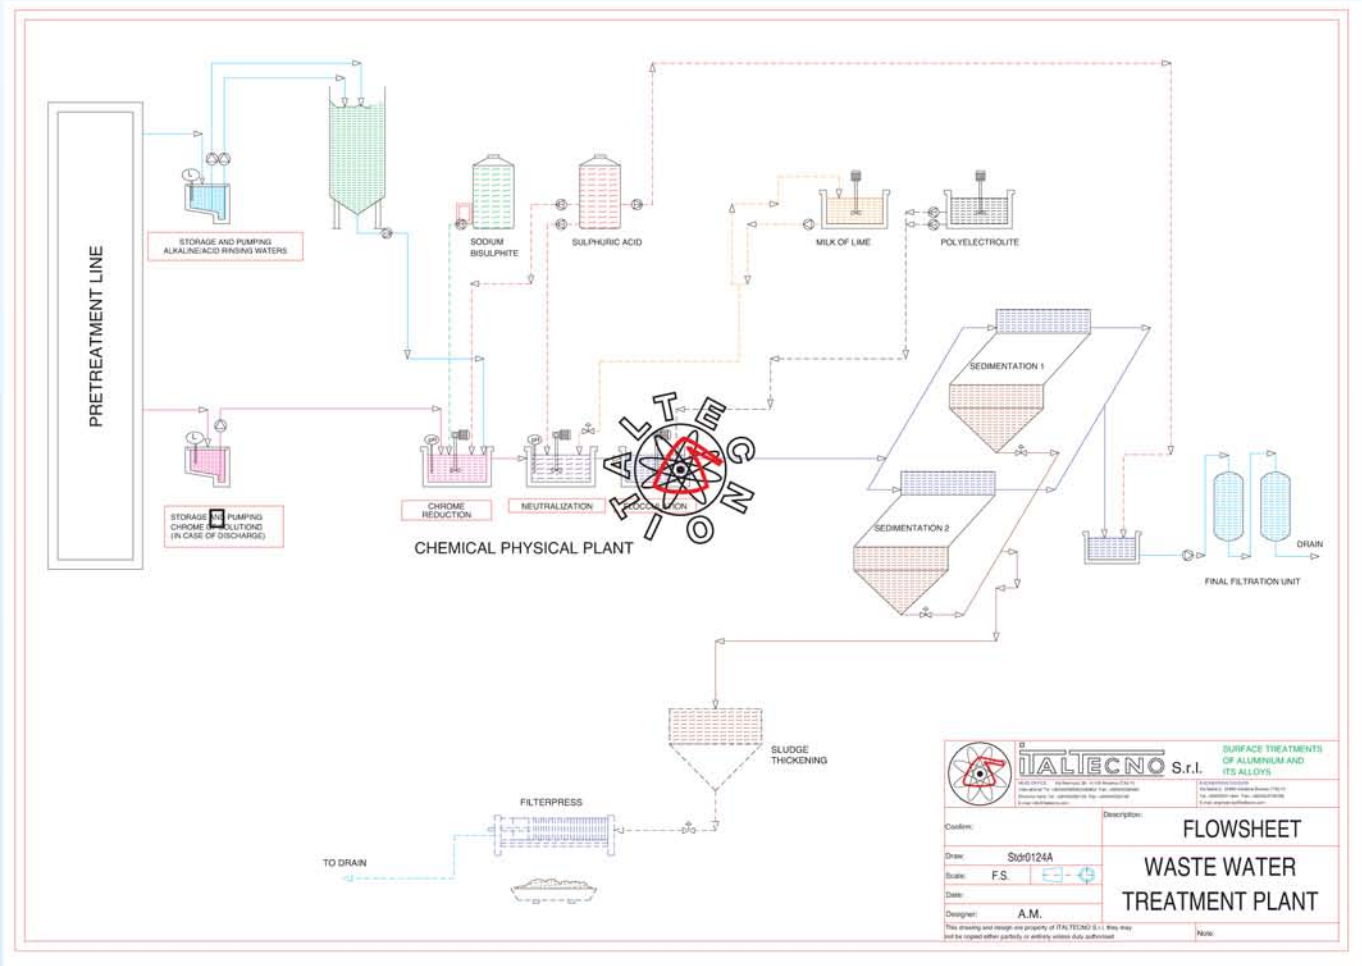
PRETREATMENT LINE

STORAGE AND PUMPING ALKALINE/ACID RINSING WATERS

SODIUM BISULPHITE

SULPHURIC ACID

MILK OF LIME

POLYELECTROLYTE

SEDIMENTATION 1

STORAGE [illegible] PUMPING CHROME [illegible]OLUTIONS (IN CASE OF DISCHARGE)

CHROME REDUCTION

NEUTRALIZATION

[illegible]OCCU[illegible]ION

ITALTECNO

SEDIMENTATION 2

CHEMICAL PHYSICAL PLANT

DRAIN

FINAL FILTRATION UNIT

SLUDGE THICKENING

FILTERPRESS

TO DRAIN

ITALTECNO S.r.l.

SURFACE TREATMENTS OF ALUMINIUM AND ITS ALLOYS

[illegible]

Confirm:

Description:

FLOWSHEET

Draw: Stdr0124A

Scale: F.S.

WASTE WATER TREATMENT PLANT

Date:

Designer: A.M.

This drawing and design are property of ITALTECNO S.r.l. they may not be copied either partially or entirely unless duly authorised

Note: